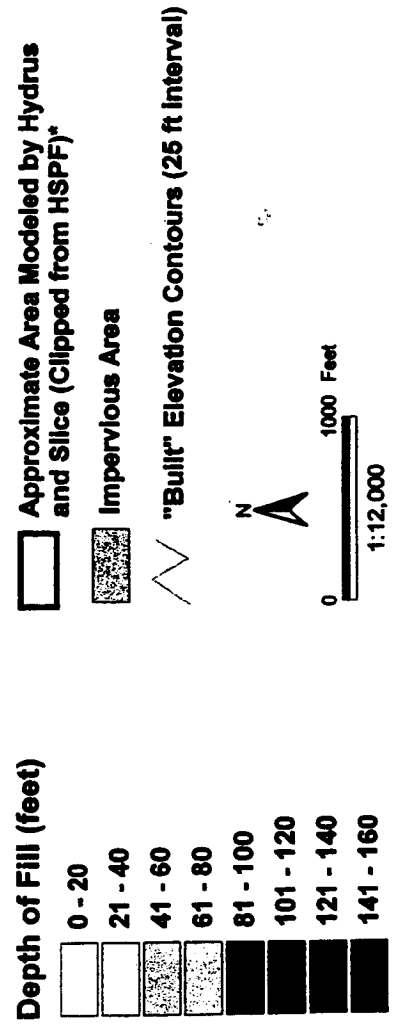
Depth of Fill (feet)

0 - 20

21 - 40

41 - 60

61 - 80

81 - 100

101 - 120

121 - 140

141 - 160

Approximate Area Modeled by Hydrus and Slice (Clipped from HSPF)*

Impervious Area

"Built" Elevation Contours (25 ft Interval)

N

0 1000 Feet

1:12,000